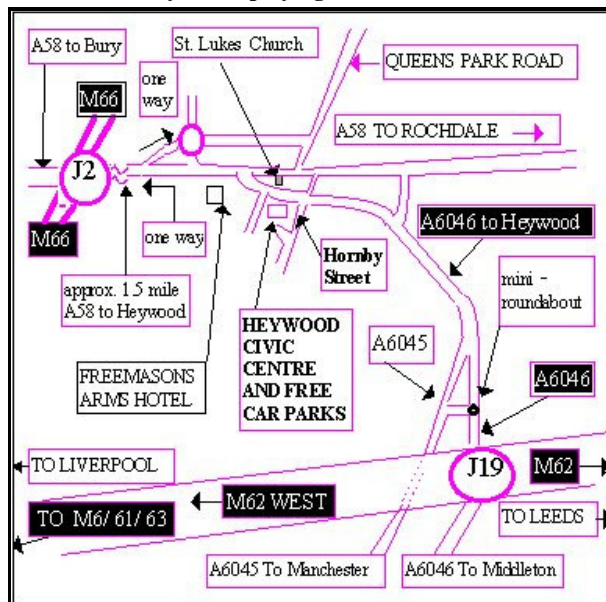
A58 to Bury

M66

one way

St. Lukes Church

QUEENS PARK ROAD

A58 TO ROCHDALE

J2

one way

M66

A6046 to Heywood

Hornby Street

approx. 1.5 mile A58 to Heywood

HEYWOOD CIVIC CENTRE AND FREE CAR PARKS

mini - roundabout

A6045

FREEMASONS ARMS HOTEL

A6046

TO LIVERPOOL

J19

M62

M62 WEST

TO M6/ 61/ 63

TO LEEDS

A6045 To Manchester

A6046 To Middleton